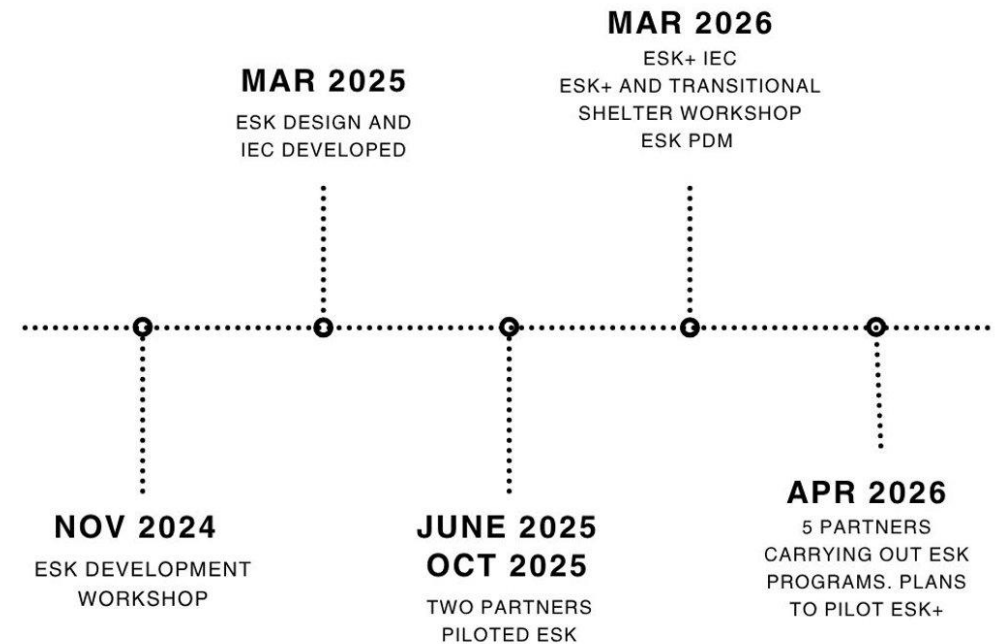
MAR 2025
ESK DESIGN AND IEC DEVELOPED

MAR 2026
ESK+ IEC
ESK+ AND TRANSITIONAL SHELTER WORKSHOP
ESK PDM

NOV 2024
ESK DEVELOPMENT WORKSHOP

JUNE 2025
OCT 2025
TWO PARTNERS PILOTED ESK

APR 2026
5 PARTNERS CARRYING OUT ESK PROGRAMS. PLANS TO PILOT ESK+